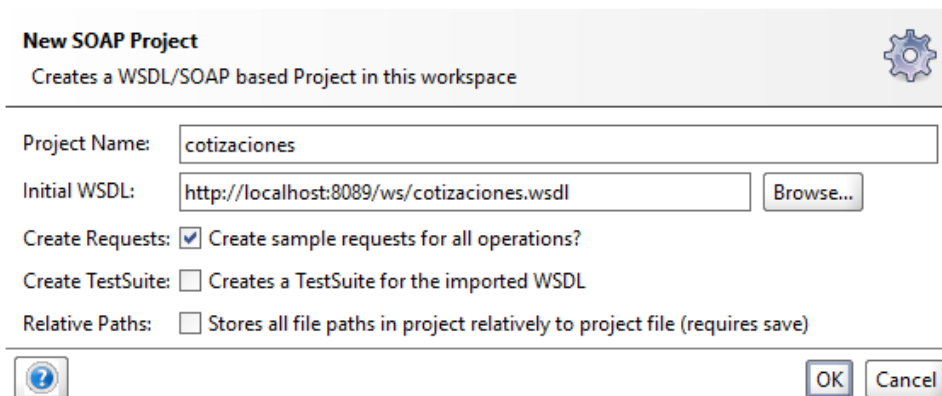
New SOAP Project
Creates a WSDL/SOAP based Project in this workspace

Project Name: cotizaciones

Initial WSDL: http://localhost:8089/ws/cotizaciones.wsdl Browse...

Create Requests: Create sample requests for all operations?

Create TestSuite: Creates a TestSuite for the imported WSDL

Relative Paths: Stores all file paths in project relatively to project file (requires save)

OK Cancel